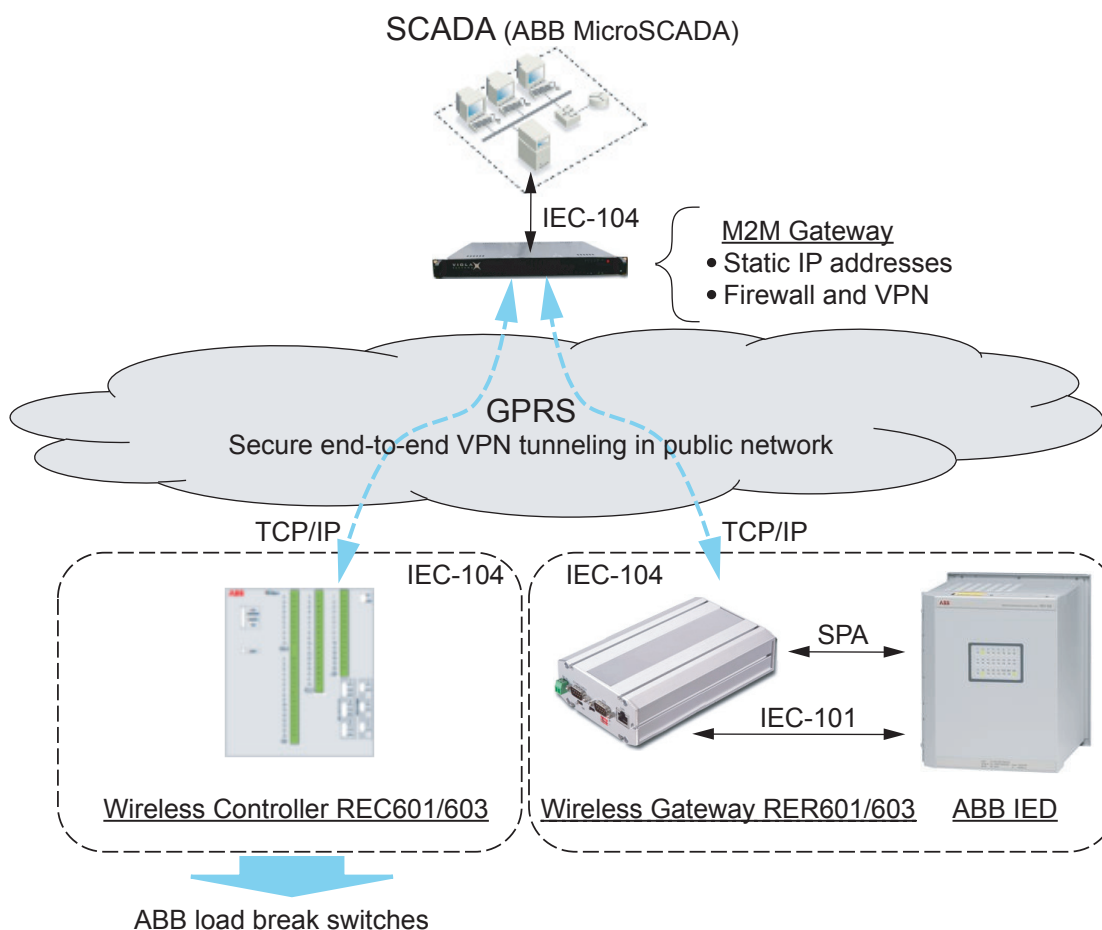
SCADA (ABB MicroSCADA)

IEC-104

M2M Gateway
• Static IP addresses
• Firewall and VPN

GPRS
Secure end-to-end VPN tunneling in public network

TCP/IP

TCP/IP

IEC-104

IEC-104

SPA

IEC-101

Wireless Controller REC601/603

Wireless Gateway RER601/603

ABB IED

ABB load break switches